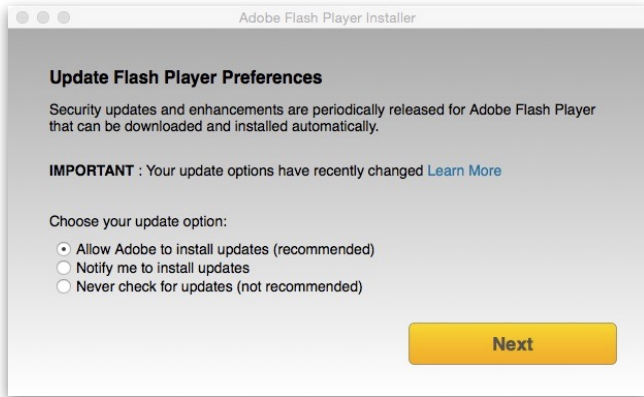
Adobe Flash Player Installer

Update Flash Player Preferences

Security updates and enhancements are periodically released for Adobe Flash Player that can be downloaded and installed automatically.

IMPORTANT : Your update options have recently changed Learn More

Choose your update option:

Allow Adobe to install updates (recommended)
Notify me to install updates
Never check for updates (not recommended)

Next